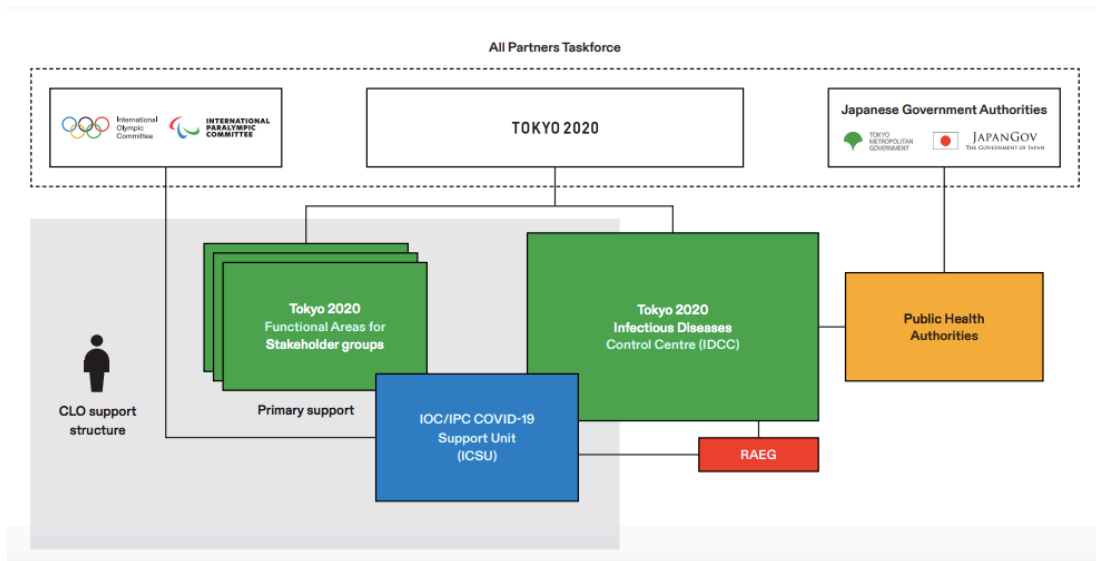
All Partners Taskforce

International Olympic Committee

INTERNATIONAL PARALYMPIC COMMITTEE

TOKYO 2020

Japanese Government Authorities

TOKYO METROPOLITAN GOVERNMENT

JAPANGOV THE GOVERNMENT OF JAPAN

Tokyo 2020 Functional Areas for Stakeholder groups

Tokyo 2020 Infectious Diseases Control Centre (IDCC)

Public Health Authorities

CLO support structure

Primary support

IOC/IPC COVID-19 Support Unit (ICSU)

RAEG